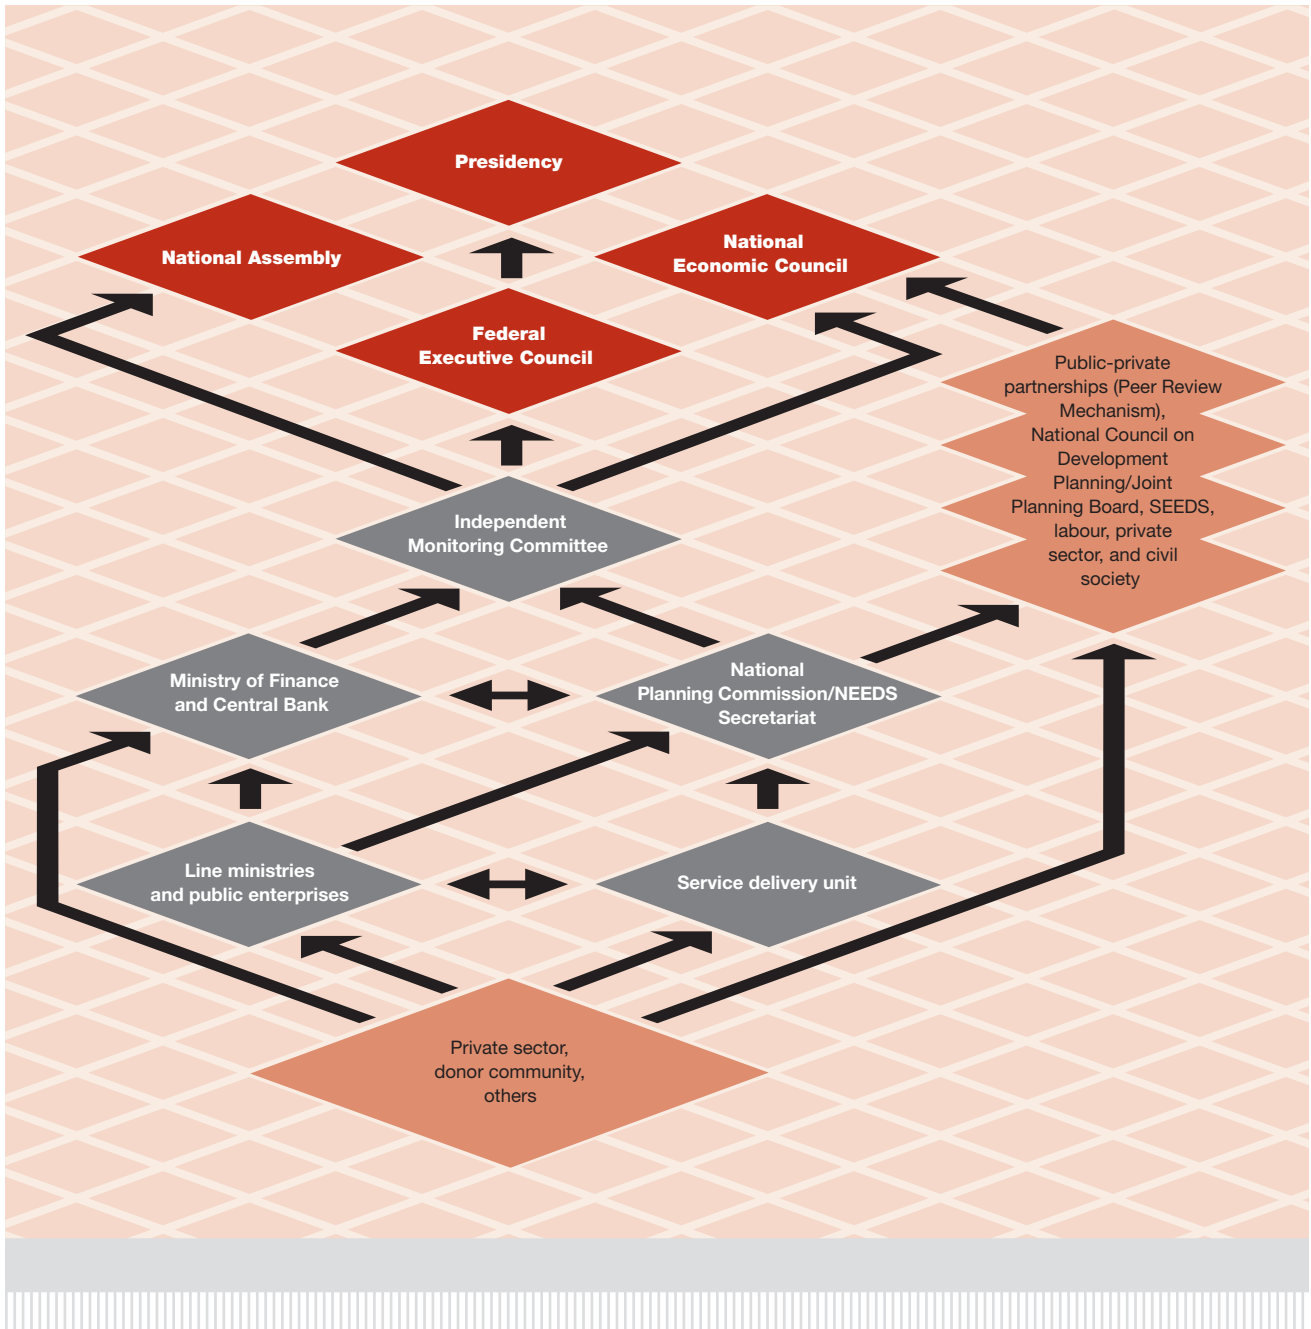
Presidency

National Assembly

National Economic Council

Federal Executive Council

Public-private partnerships (Peer Review Mechanism), National Council on Development Planning/Joint Planning Board, SEEDS, labour, private sector, and civil society

Independent Monitoring Committee

Ministry of Finance and Central Bank

National Planning Commission/NEEDS Secretariat

Line ministries and public enterprises

Service delivery unit

Private sector, donor community, others